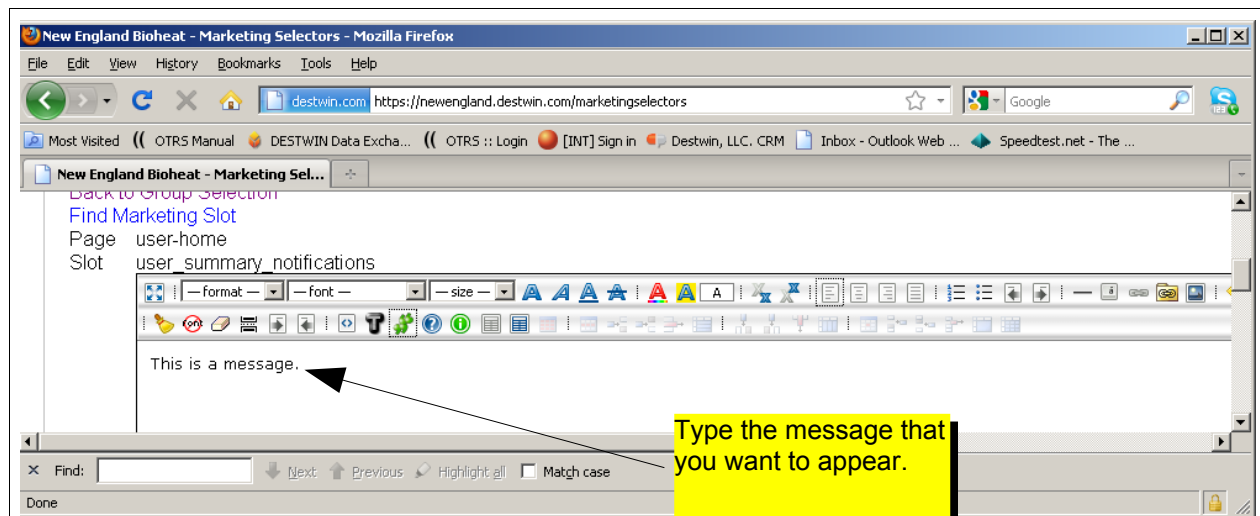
New England Bioheat - Marketing Selectors - Mozilla Firefox

File Edit View History Bookmarks Tools Help

destwin.com https://newengland.destwin.com/marketingselectors

Google

Most Visited OTRS Manual DESTWIN Data Excha... OTRS :: Login [INT] Sign in Destwin, LLC. CRM Inbox - Outlook Web ... Speedtest.net - The ...

New England Bioheat - Marketing Sel...

Back to Group Selection
Find Marketing Slot
Page user-home
Slot user_summary_notifications

— format — — font — — size —

A

This is a message.

Type the message that you want to appear.

Find: Next Previous Highlight all Match case

Done